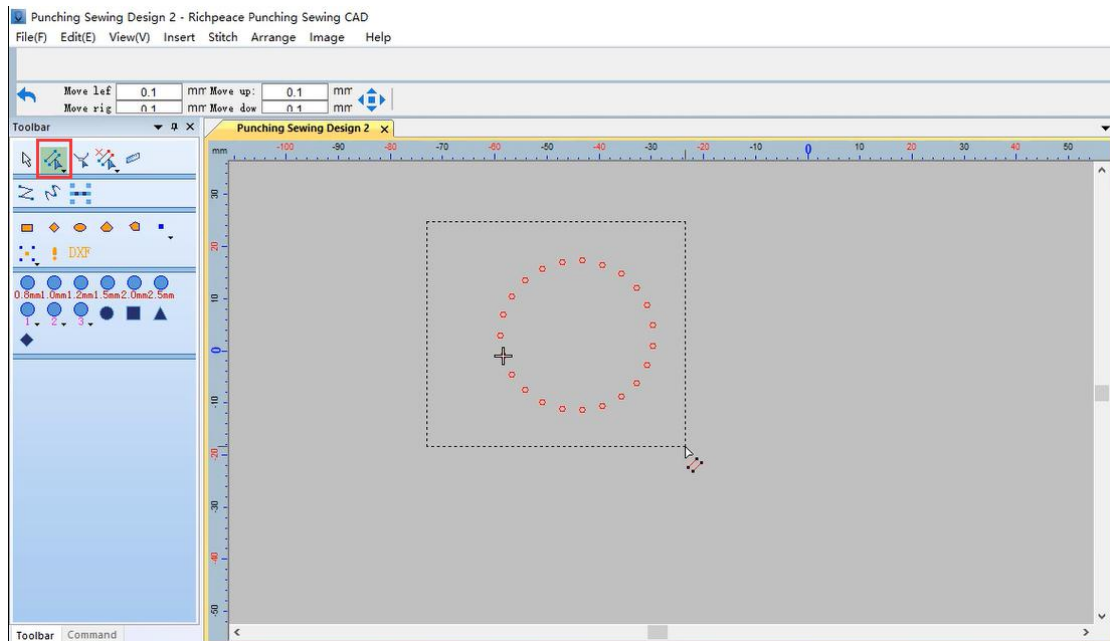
Punching Sewing Design 2 - Richpeace Punching Sewing CAD
File(F) Edit(E) View(V) Insert Stitch Arrange Image Help

Move lef 0.1 mm Move up: 0.1 mm
Move rig 0.1 mm Move dow 0.1 mm

Toolbar

Punching Sewing Design 2 ×

mm -100 -90 -80 -70 -60 -50 -40 -30 -20 -10 0 10 20 30 40 50

30 20 10 0 10 20 30 40 50

DXF

0.8mm 1.0mm 1.2mm 1.5mm 2.0mm 2.5mm

1 2 3

Toolbar Command